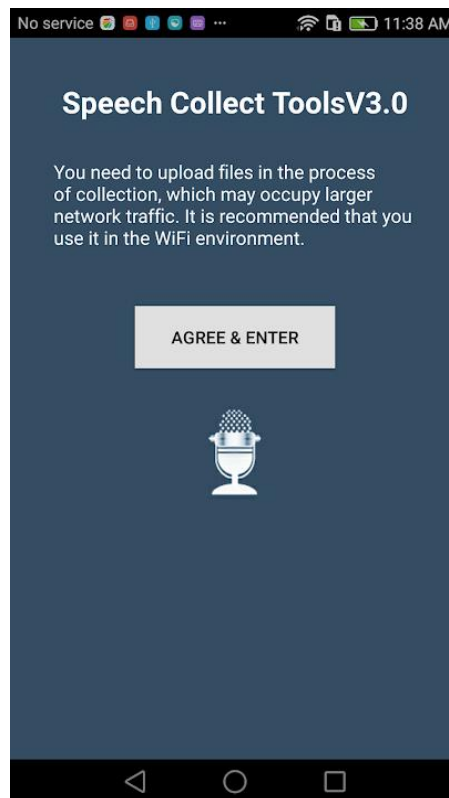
No service ··· 11:38 AM

Speech Collect ToolsV3.0

You need to upload files in the process of collection, which may occupy larger network traffic. It is recommended that you use it in the WiFi environment.

AGREE & ENTER